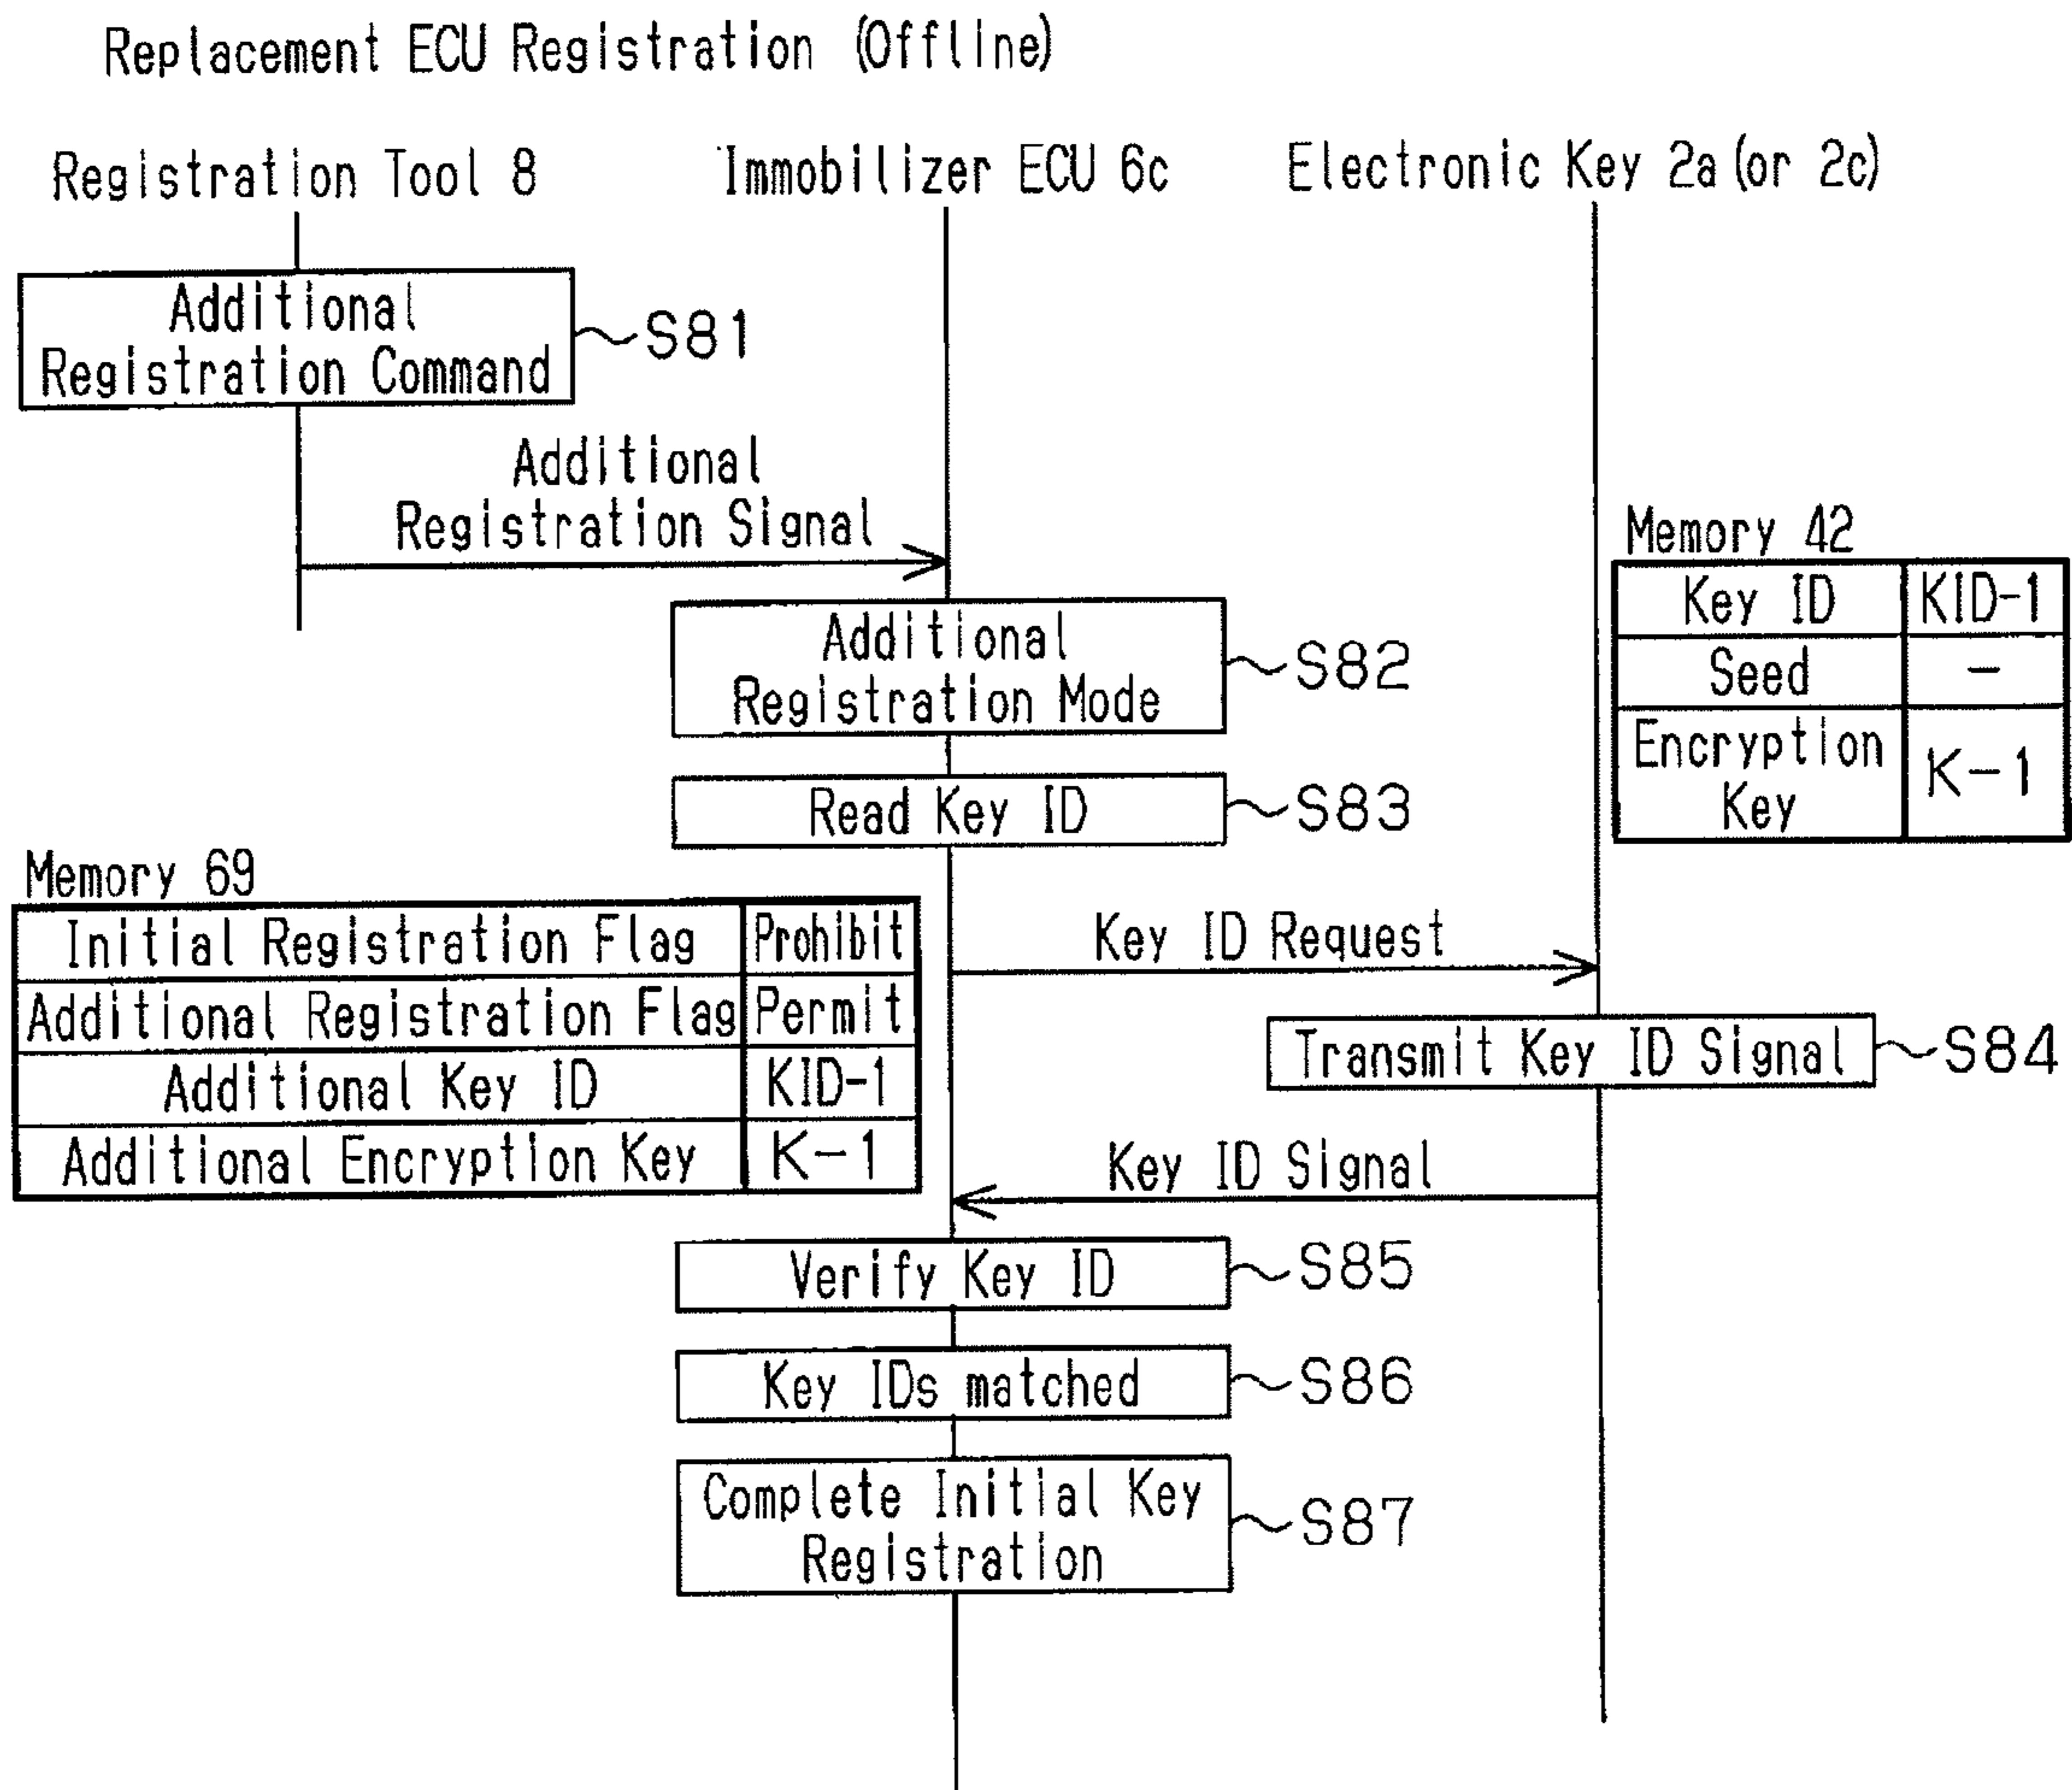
Replacement ECU Registration (Offline)

Registration Tool 8

Immobilizer ECU 6c

Electronic Key 2a (or 2c)

Additional Registration Command

S81

Additional Registration Signal

Memory 42

| Key ID | KID-1 |
|---|---|
| Seed | – |
| Encryption Key | K-1 |

Additional Registration Mode

S82

Read Key ID

S83

Memory 69

| Initial Registration Flag | Prohibit |
|---|---|
| Additional Registration Flag | Permit |
| Additional Key ID | KID-1 |
| Additional Encryption Key | K-1 |

Key ID Request

Transmit Key ID Signal

S84

Key ID Signal

Verify Key ID

S85

Key IDs matched

S86

Complete Initial Key Registration

S87